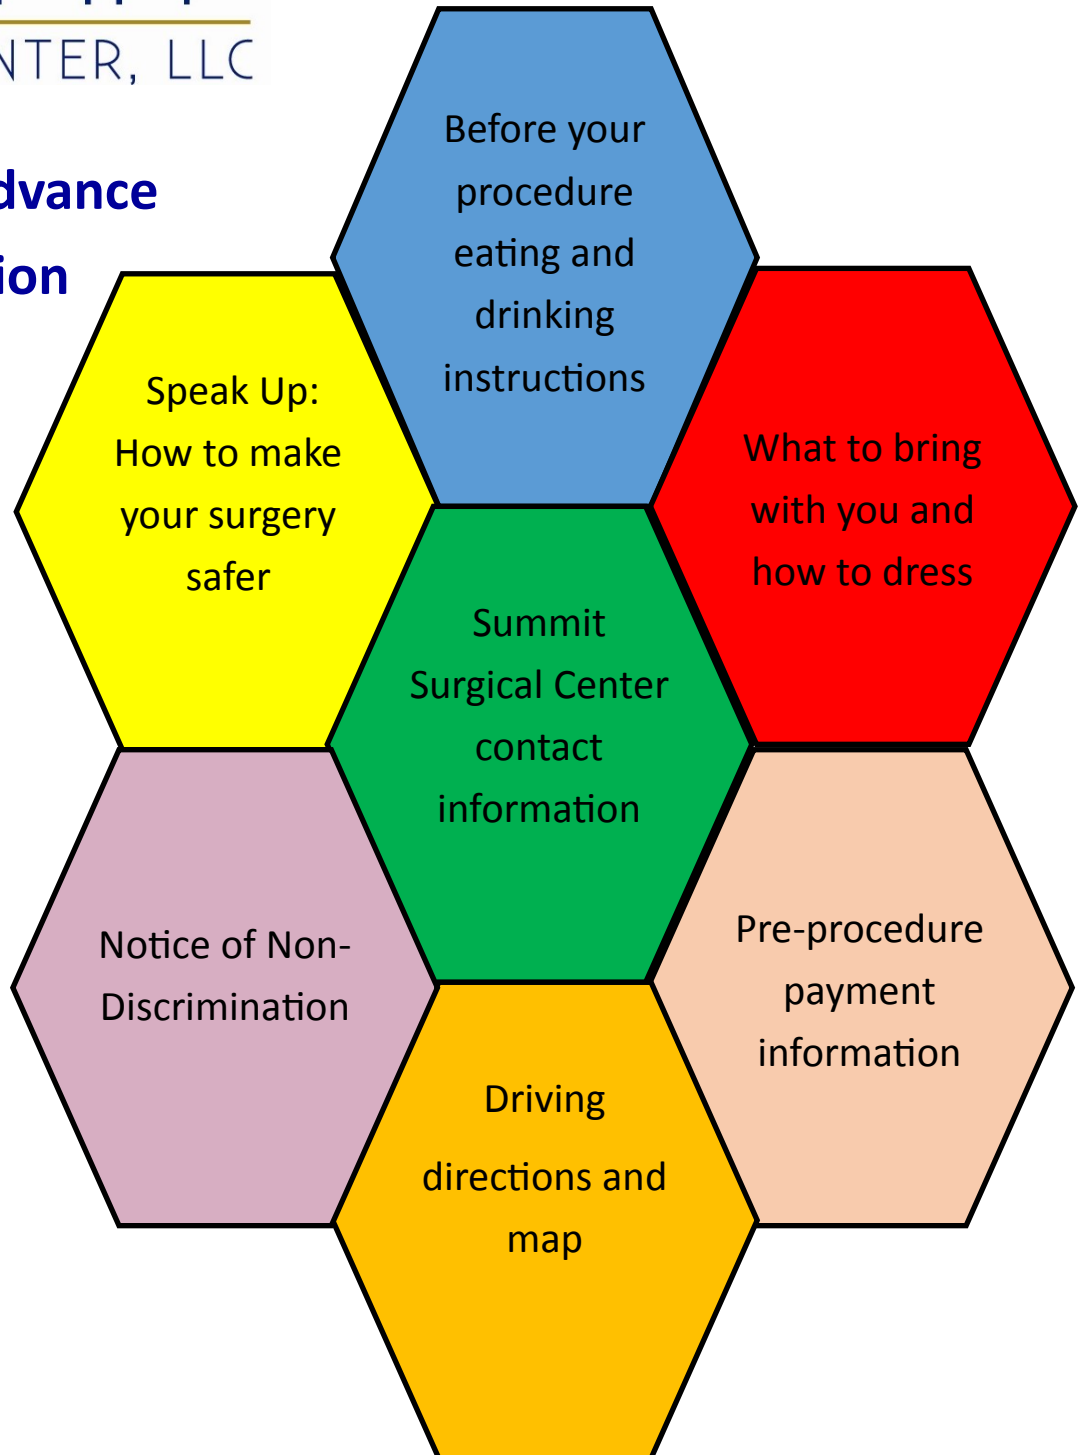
NTER, LLC

dvance
ion

Before your procedure eating and drinking instructions

Speak Up: How to make your surgery safer

What to bring with you and how to dress

Summit Surgical Center contact information

Notice of Non-Discrimination

Pre-procedure payment information

Driving directions and map